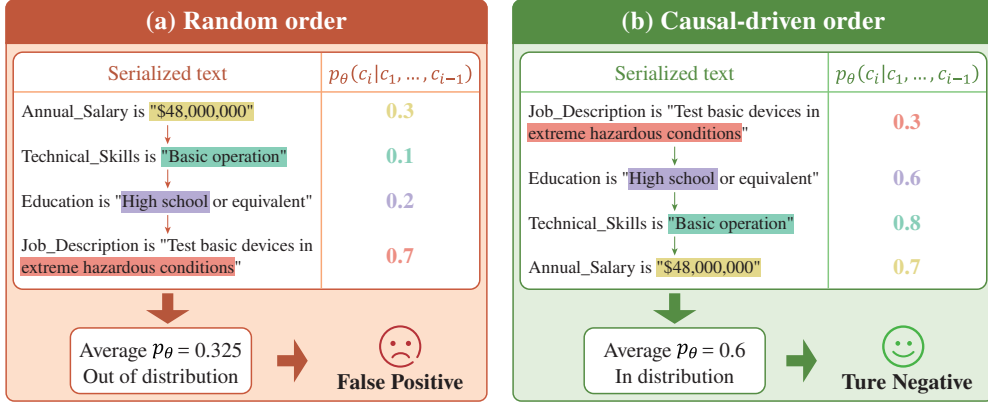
(a) Random order

| Serialized text | $p_\theta(c_i \mid c_1, \ldots, c_{i-1})$ |
|---|---|
| Annual_Salary is "$48,000,000" | 0.3 |
| Technical_Skills is "Basic operation" | 0.1 |
| Education is "High school or equivalent" | 0.2 |
| Job_Description is "Test basic devices in extreme hazardous conditions" | 0.7 |

Average $p_\theta$ = 0.325
Out of distribution

False Positive

(b) Causal-driven order

| Serialized text | $p_\theta(c_i \mid c_1, \ldots, c_{i-1})$ |
|---|---|
| Job_Description is "Test basic devices in extreme hazardous conditions" | 0.3 |
| Education is "High school or equivalent" | 0.6 |
| Technical_Skills is "Basic operation" | 0.8 |
| Annual_Salary is "$48,000,000" | 0.7 |

Average $p_\theta$ = 0.6
In distribution

Ture Negative